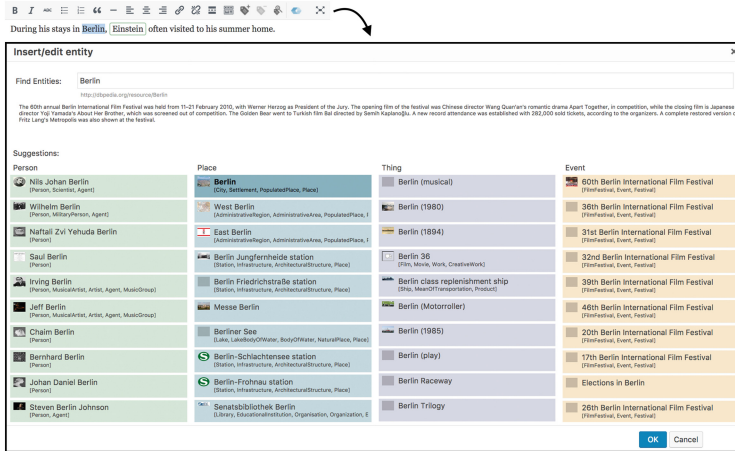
B I ABC

During his stays in Berlin, Einstein often visited to his summer home.

Insert/edit entity ×

Find Entities: Berlin

http://dbpedia.org/resource/Berlin

The 60th annual Berlin International Film Festival was held from 11–21 February 2010, with Werner Herzog as President of the Jury. The opening film of the festival was Chinese director Wang Quan'an's romantic drama Apart Together, in competition, while the closing film is Japanese director Yoji Yamada's About Her Brother, which was screened out of competition. The Golden Bear went to Turkish film Bal directed by Semih Kaplanoğlu. A new record attendance was established with 282,000 sold tickets, according to the organizers. A complete restored version of Fritz Lang's Metropolis was also shown at the festival.

Suggestions:

| Person | Place | Thing | Event |
|---|---|---|---|
| Nils Johan Berlin {Person, Scientist, Agent} | Berlin {City, Settlement, PopulatedPlace, Place} | Berlin (musical) | 60th Berlin International Film Festival {FilmFestival, Event, Festival} |
| Wilhelm Berlin {Person, MilitaryPerson, Agent} | West Berlin {AdministrativeRegion, AdministrativeArea, PopulatedPlace, P | Berlin (1980) | 36th Berlin International Film Festival {FilmFestival, Event, Festival} |
| Naftali Zvi Yehuda Berlin {Person} | East Berlin {AdministrativeRegion, AdministrativeArea, PopulatedPlace, P | Berlin (1894) | 31st Berlin International Film Festival {FilmFestival, Event, Festival} |
| Saul Berlin {Person} | Berlin Jungfernheide station {Station, Infrastructure, ArchitecturalStructure, Place} | Berlin 36 {Film, Movie, Work, CreativeWork} | 32nd Berlin International Film Festival {FilmFestival, Event, Festival} |
| Irving Berlin {Person, MusicalArtist, Artist, Agent, MusicGroup} | Berlin Friedrichstraße station {Station, Infrastructure, ArchitecturalStructure, Place} | Berlin class replenishment ship {Ship, MeanOfTransportation, Product} | 39th Berlin International Film Festival {FilmFestival, Event, Festival} |
| Jeff Berlin {Person, MusicalArtist, Artist, Agent, MusicGroup} | Messe Berlin | Berlin (Motorroller) | 46th Berlin International Film Festival {FilmFestival, Event, Festival} |
| Chaim Berlin {Person} | Berliner See {Lake, LakeBodyOfWater, BodyOfWater, NaturalPlace, Place} | Berlin (1985) | 20th Berlin International Film Festival {FilmFestival, Event, Festival} |
| Bernhard Berlin {Person} | Berlin-Schlachtensee station {Station, Infrastructure, ArchitecturalStructure, Place} | Berlin (play) | 17th Berlin International Film Festival {FilmFestival, Event, Festival} |
| Johan Daniel Berlin {Person} | Berlin-Frohnau station {Station, Infrastructure, ArchitecturalStructure, Place} | Berlin Raceway | Elections in Berlin |
| Steven Berlin Johnson {Person, Agent} | Senatsbibliothek Berlin {Library, EducationalInstitution, Organisation, Organization, E | Berlin Trilogy | 26th Berlin International Film Festival {FilmFestival, Event, Festival} |

OK Cancel